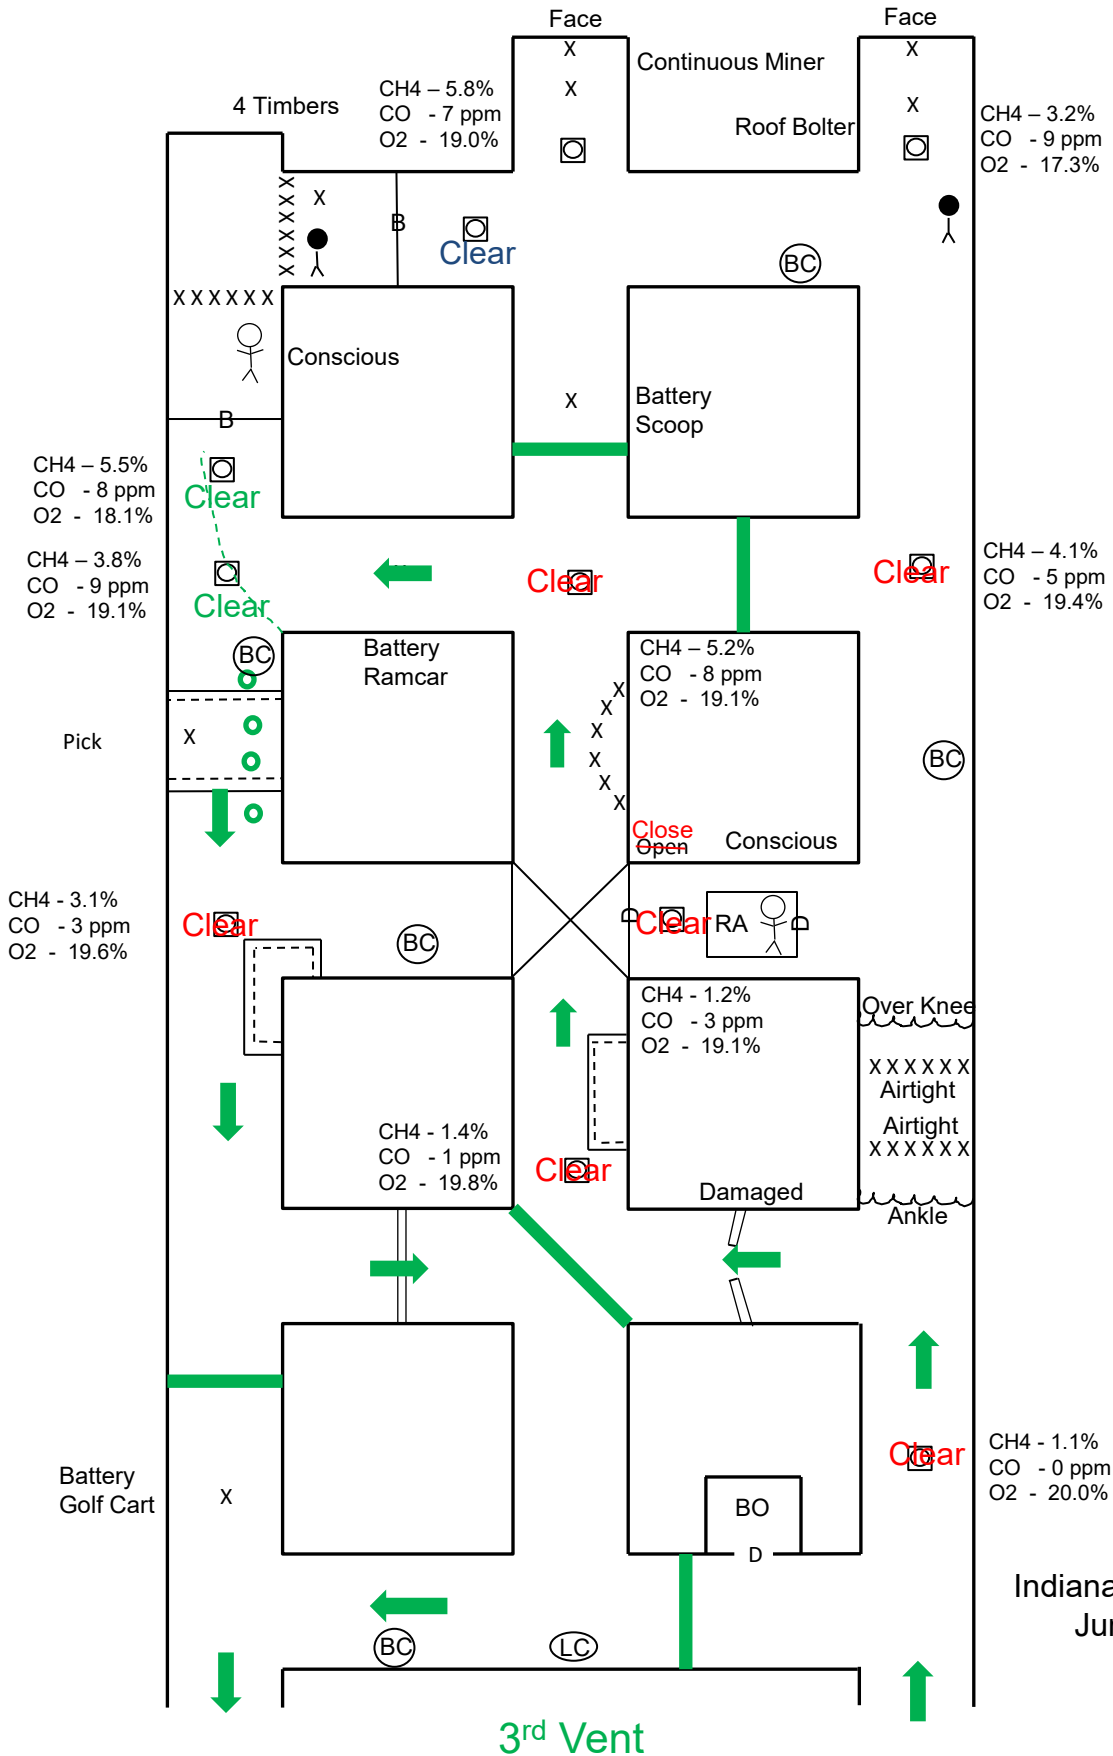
Face

Face

X

X

Continuous Miner

Roof Bolter

X

X

4 Timbers

CH4 – 5.8%
CO - 7 ppm
O2 - 19.0%

CH4 – 3.2%
CO - 9 ppm
O2 - 17.3%

X X X X X X

X

B

Clear

BC

X X X X X X

Conscious

X

Battery
Scoop

B

CH4 – 5.5%
CO - 8 ppm
O2 - 18.1%

Clear

CH4 – 3.8%
CO - 9 ppm
O2 - 19.1%

Clear

Clear

Clear

CH4 – 4.1%
CO - 5 ppm
O2 - 19.4%

BC

Battery
Ramcar

CH4 – 5.2%
CO - 8 ppm
O2 - 19.1%

X X X X X X X

Pick

X

BC

Close
Open

Conscious

CH4 - 3.1%
CO - 3 ppm
O2 - 19.6%

Clear

BC

Clear

RA

CH4 - 1.2%
CO - 3 ppm
O2 - 19.1%

Over Knee

X X X X X X
Airtight

Airtight
X X X X X X

CH4 - 1.4%
CO - 1 ppm
O2 - 19.8%

Clear

Damaged

Ankle

Battery
Golf Cart

X

Clear

CH4 - 1.1%
CO - 0 ppm
O2 - 20.0%

BO

D

Indiana
Jun

BC

LC

3rd Vent